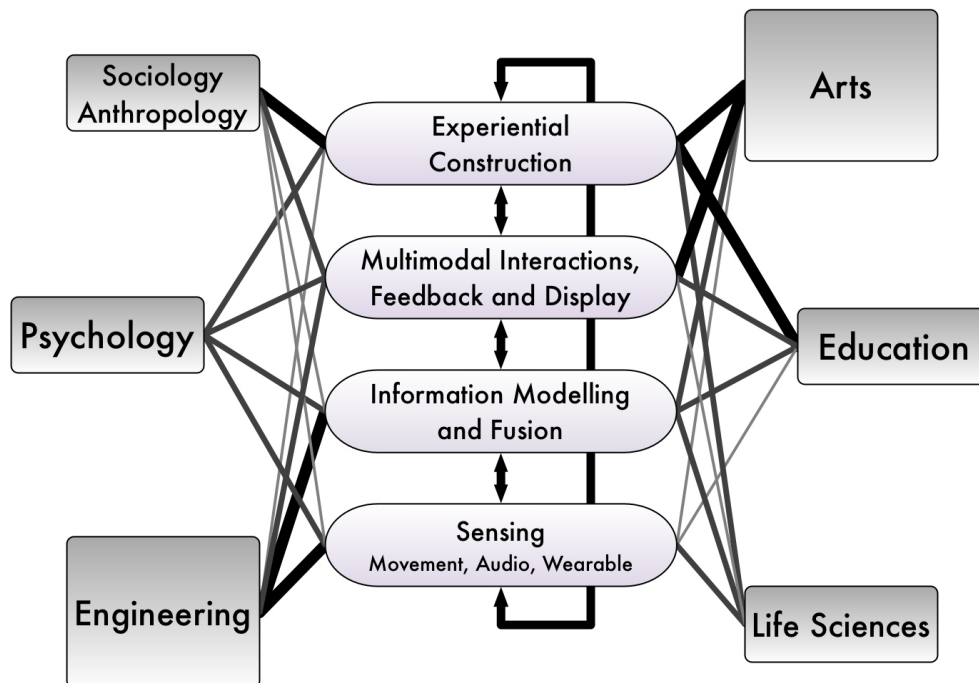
Sociology
Anthropology

Psychology

Engineering

Experiential Construction

Multimodal Interactions, Feedback and Display

Information Modelling and Fusion

Sensing
Movement, Audio, Wearable

Arts

Education

Life Sciences